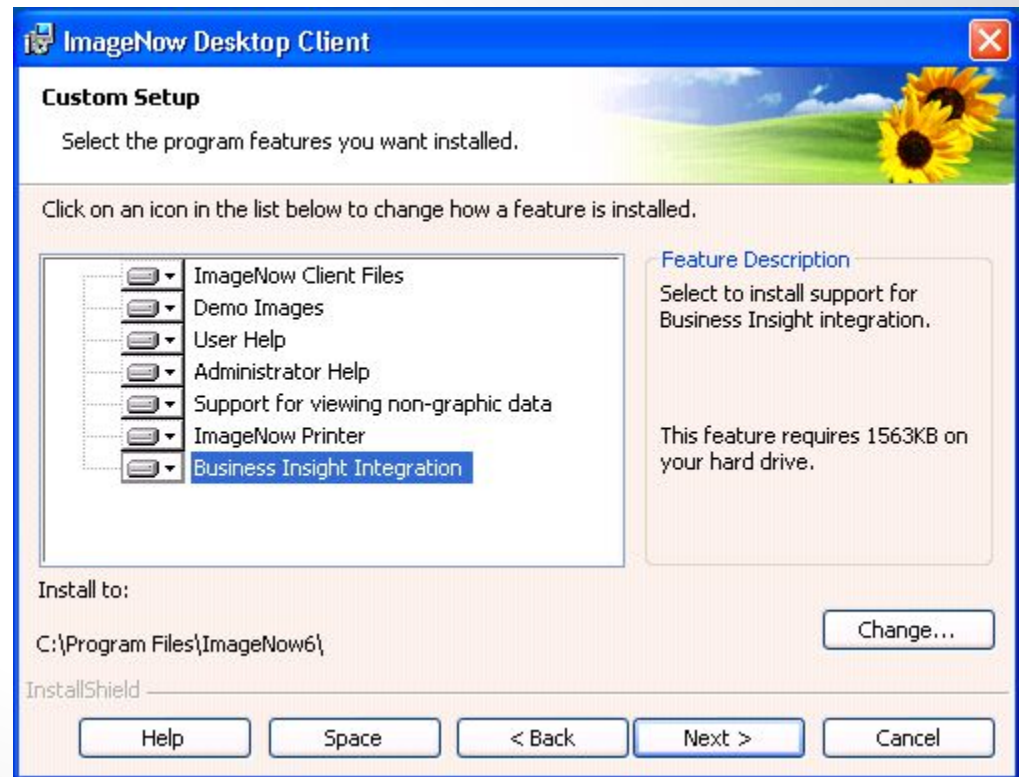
ImageNow Desktop Client

Custom Setup

Select the program features you want installed.

Click on an icon in the list below to change how a feature is installed.

ImageNow Client Files
Demo Images
User Help
Administrator Help
Support for viewing non-graphic data
ImageNow Printer
Business Insight Integration

Feature Description

Select to install support for Business Insight integration.

This feature requires 1563KB on your hard drive.

Install to:

C:\Program Files\ImageNow6\

Change...

InstallShield

Help
Space
< Back
Next >
Cancel